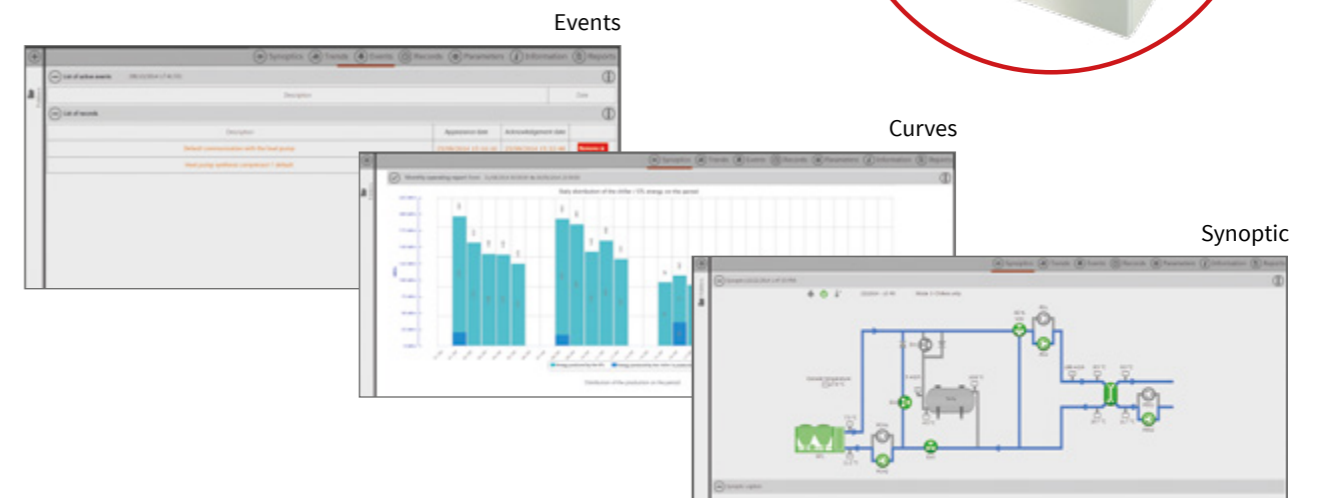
Events

Synoptics Trends Events Records Parameters Information Reports

List of active events

Description

Date

List of records

Description

Appearance date

Acknowledgement date

Curves

Synoptics Trends Events Records Parameters Information Reports

Monthly operating report

Daily distribution of the chiller / CPL energy on the period

Distribution of the production on the period

Synoptic

Synoptics Trends Events Records Parameters Information Reports

Synoptic legend